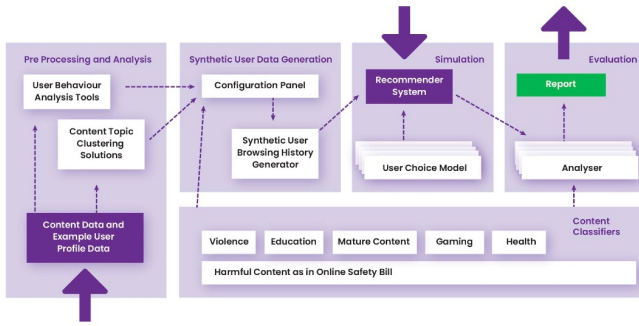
Pre Processing and Analysis

User Behaviour Analysis Tools

Content Topic Clustering Solutions

Content Data and Example User Profile Data

Synthetic User Data Generation

Configuration Panel

Synthetic User Browsing History Generator

Simulation

Recommender System

User Choice Model

Evaluation

Report

Analyser

Content Classifiers

Violence

Education

Mature Content

Gaming

Health

Harmful Content as in Online Safety Bill